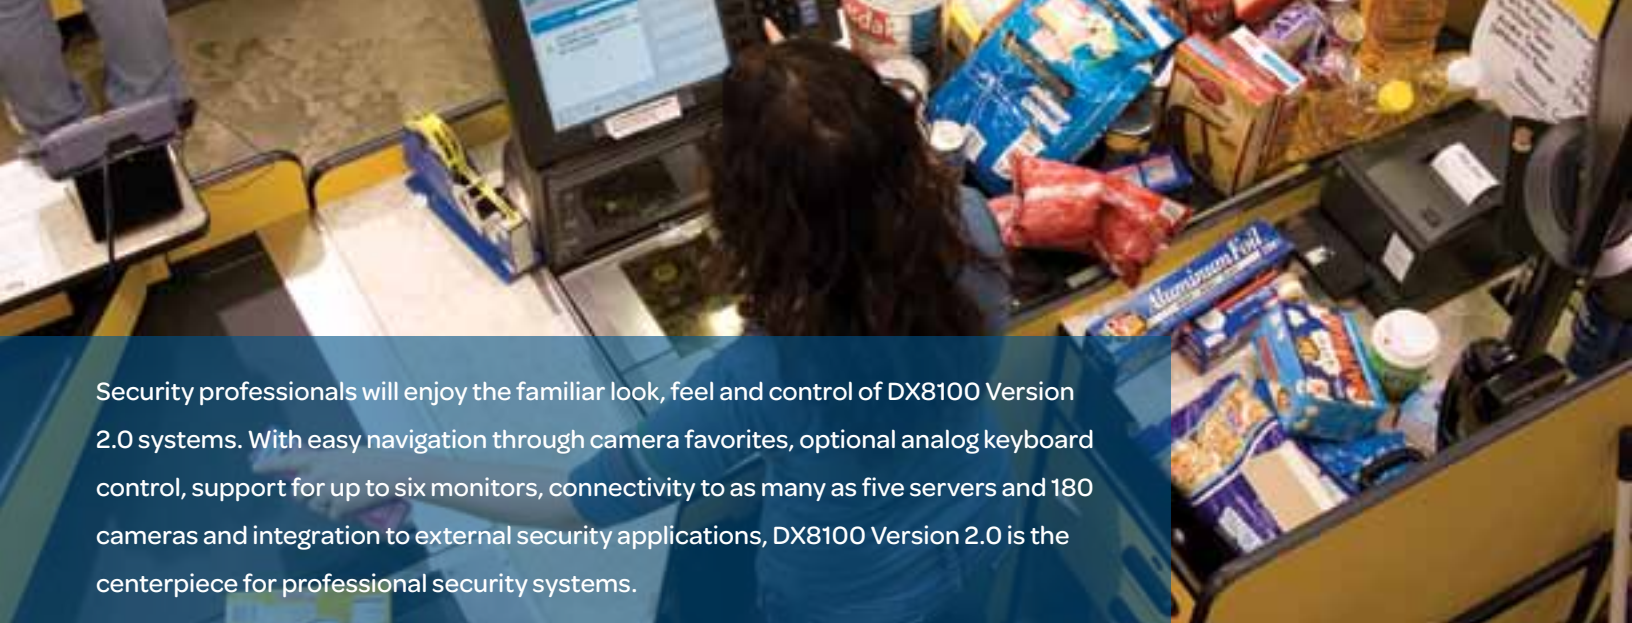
Security professionals will enjoy the familiar look, feel and control of DX8100 Version 2.0 systems. With easy navigation through camera favorites, optional analog keyboard control, support for up to six monitors, connectivity to as many as five servers and 180 cameras and integration to external security applications, DX8100 Version 2.0 is the centerpiece for professional security systems.